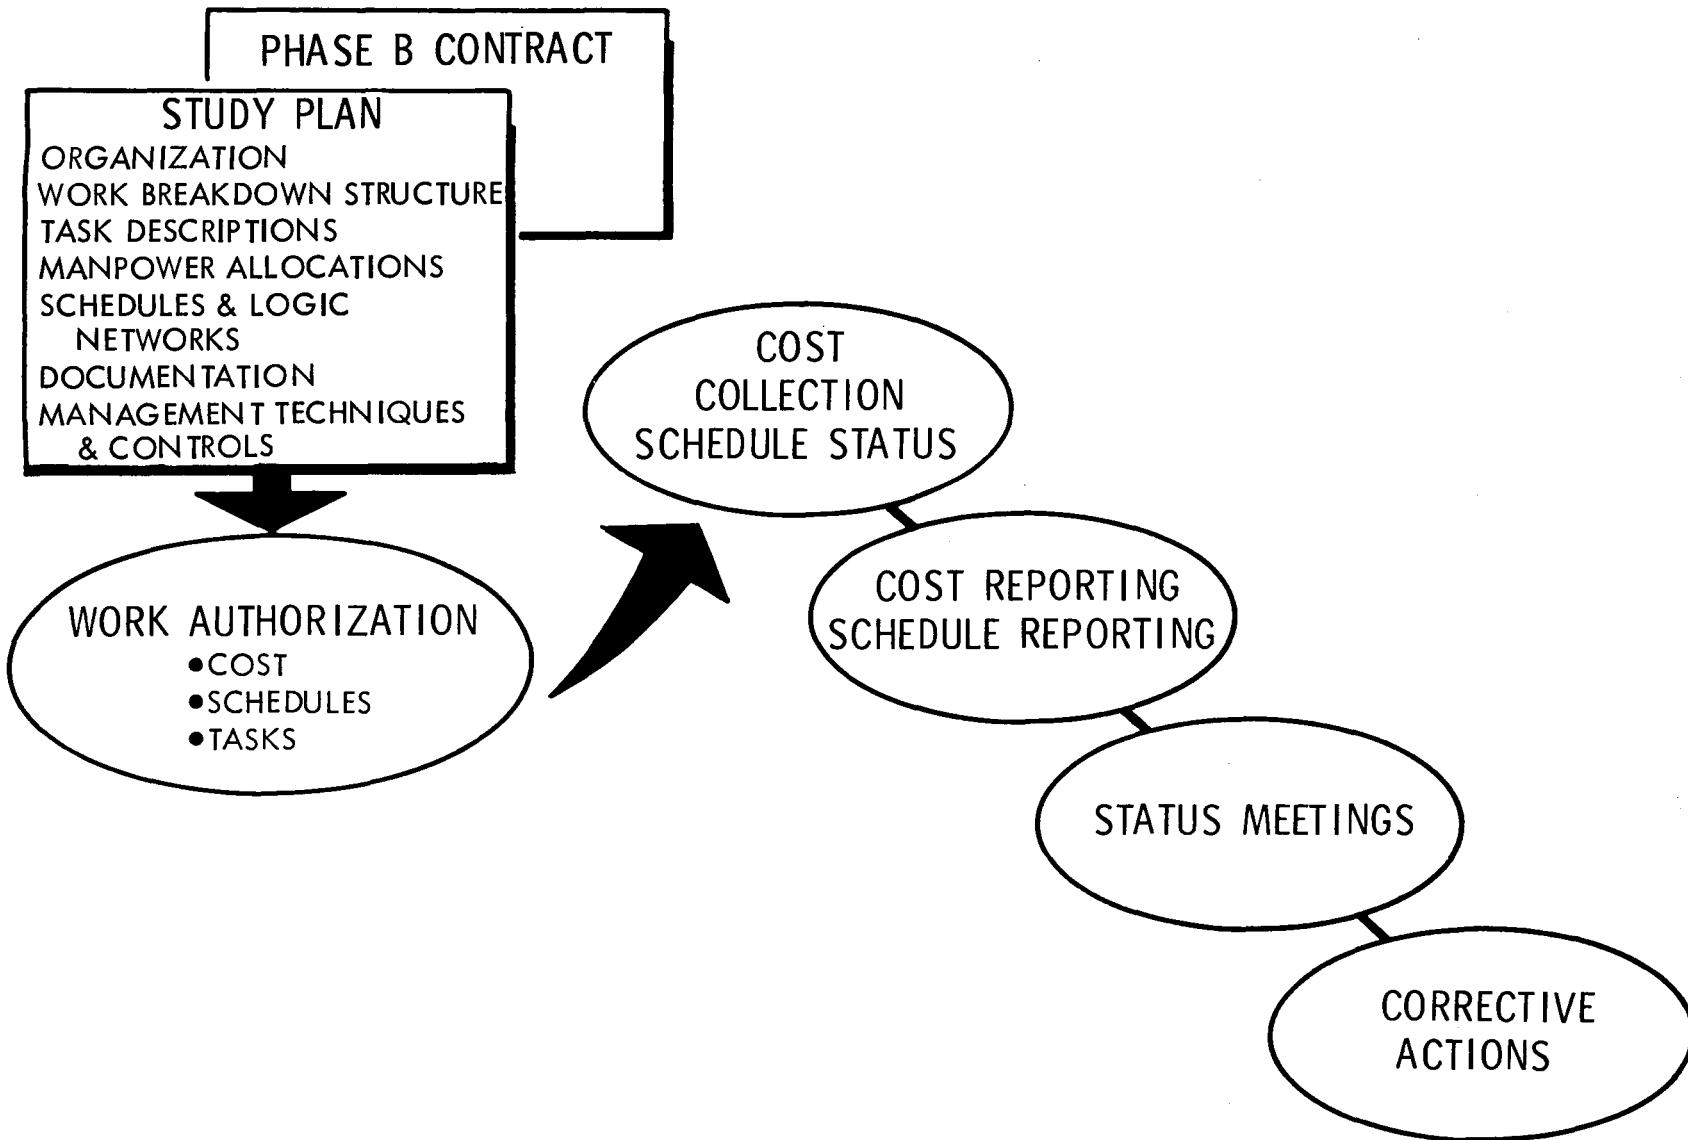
PHASE B CONTRACT

STUDY PLAN
ORGANIZATION
WORK BREAKDOWN STRUCTURE
TASK DESCRIPTIONS
MANPOWER ALLOCATIONS
SCHEDULES & LOGIC NETWORKS
DOCUMENTATION
MANAGEMENT TECHNIQUES & CONTROLS

WORK AUTHORIZATION
•COST
•SCHEDULES
•TASKS

COST COLLECTION
SCHEDULE STATUS

COST REPORTING
SCHEDULE REPORTING

STATUS MEETINGS

CORRECTIVE ACTIONS